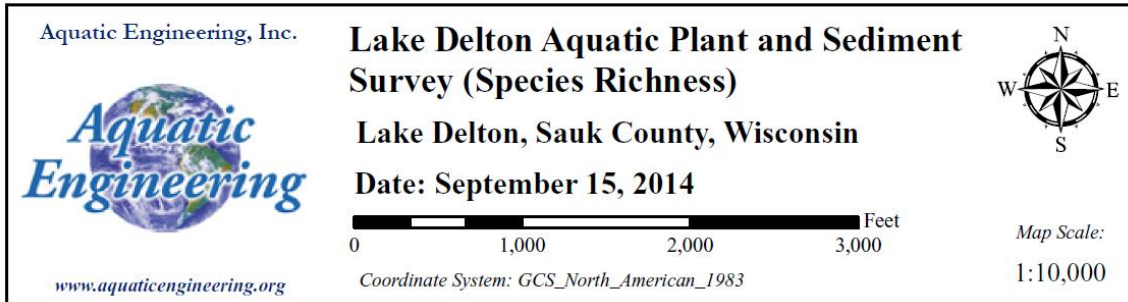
Aquatic Engineering, Inc.

Aquatic Engineering

www.aquaticengineering.org

Lake Delton Aquatic Plant and Sediment Survey (Species Richness)

Lake Delton, Sauk County, Wisconsin

Date: September 15, 2014

Feet

0 1,000 2,000 3,000

Coordinate System: GCS_North_American_1983

N

W E

S

Map Scale:

1:10,000